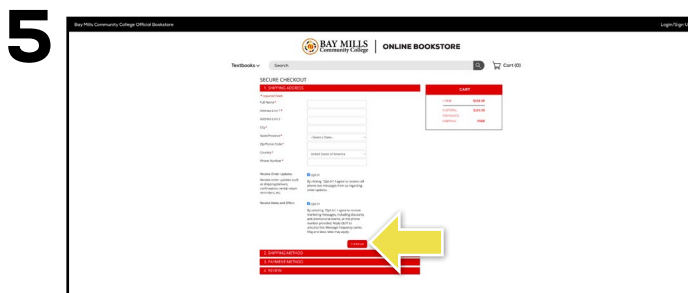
5

Bay Mills Community College Official Bookstore

Login/Sign U

BAY MILLS Community College | ONLINE BOOKSTORE

Textbooks ∨ Search

Cart (0)

SECURE CHECKOUT

1. SHIPPING ADDRESS

* required fields

Full Name*

Address Line 1*

Address Line 2

City*

State/Province* - Select a State -

Zip/Postal Code*

Country* United States of America

Phone Number*

Receive Order Updates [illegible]

Opt-in

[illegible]

Receive News and Offers

Opt-in

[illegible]

Continue

2. SHIPPING METHOD

3. PAYMENT METHOD

4. REVIEW

CART

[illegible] $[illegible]

SUBTOTAL $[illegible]

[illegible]

SHIPPING FREE